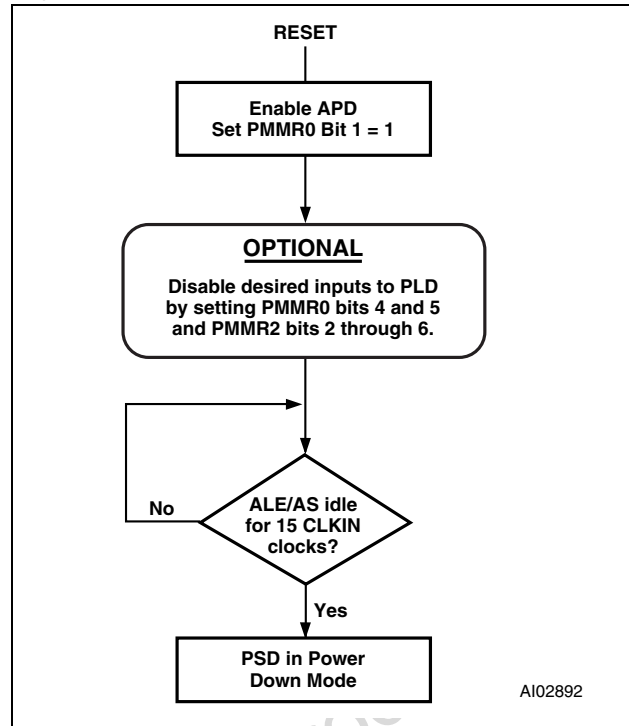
RESET

Enable APD
Set PMMR0 Bit 1 = 1

OPTIONAL

Disable desired inputs to PLD by setting PMMR0 bits 4 and 5 and PMMR2 bits 2 through 6.

No

ALE/AS idle for 15 CLKIN clocks?

Yes

PSD in Power Down Mode

AI02892